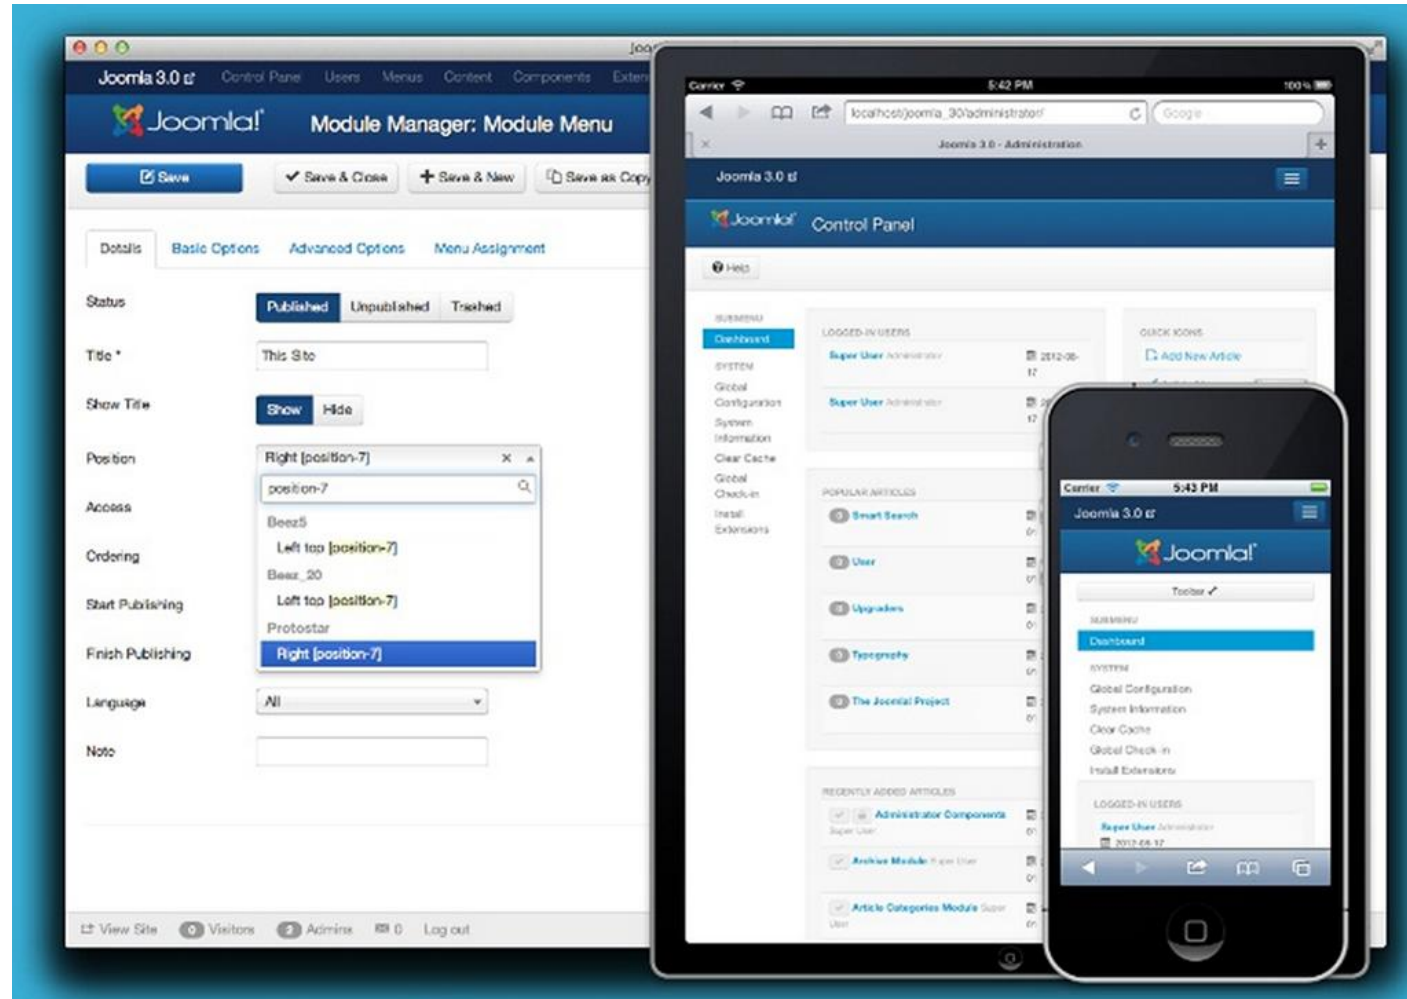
Joo

Joomla 3.0 Control Panel Users Menus Content Components Exten

Joomla!

Module Manager: Module Menu

Save Save & Close Save & New Save as Copy

Details Basic Options Advanced Options Menu Assignment

Status Published Unpublished Trashed

Title * This Site

Show Title Show Hide

Position Right [position-7]

position-7

Access Beez5

Left top [position-7]

Ordering Beez_20

Left top [position-7]

Start Publishing Protostar

Right [position-7]

Finish Publishing

Language All

Note

View Site 0 Visitors 2 Admins 0 Log out

Carrier 5:42 PM 100%

localhost/joomla_30/administrator/ Google

Joomla 3.0 - Administration

Joomla 3.0

Joomla! Control Panel

Help

SUBMENU
Dashboard
SYSTEM
Global Configuration
System Information
Clear Cache
Global Check-in
Install Extensions

LOGGED-IN USERS
Super User Administrator 2012-08-17
Super User Administrator

QUICK ICONS
Add New Article

POPULAR ARTICLES
0 Smart Search
0 User
0 Upgraders
0 Typography
0 The Joomla! Project

RECENTLY ADDED ARTICLES
Administrator Components Super User
Archive Module Super User
Article Categories Module Super User

Carrier 5:43 PM

Joomla 3.0

Joomla!

Toolbar

SUBMENU
Dashboard
SYSTEM
Global Configuration
System Information
Clear Cache
Global Check-in
Install Extensions

LOGGED-IN USERS
Super User Administrator
2012-08-17